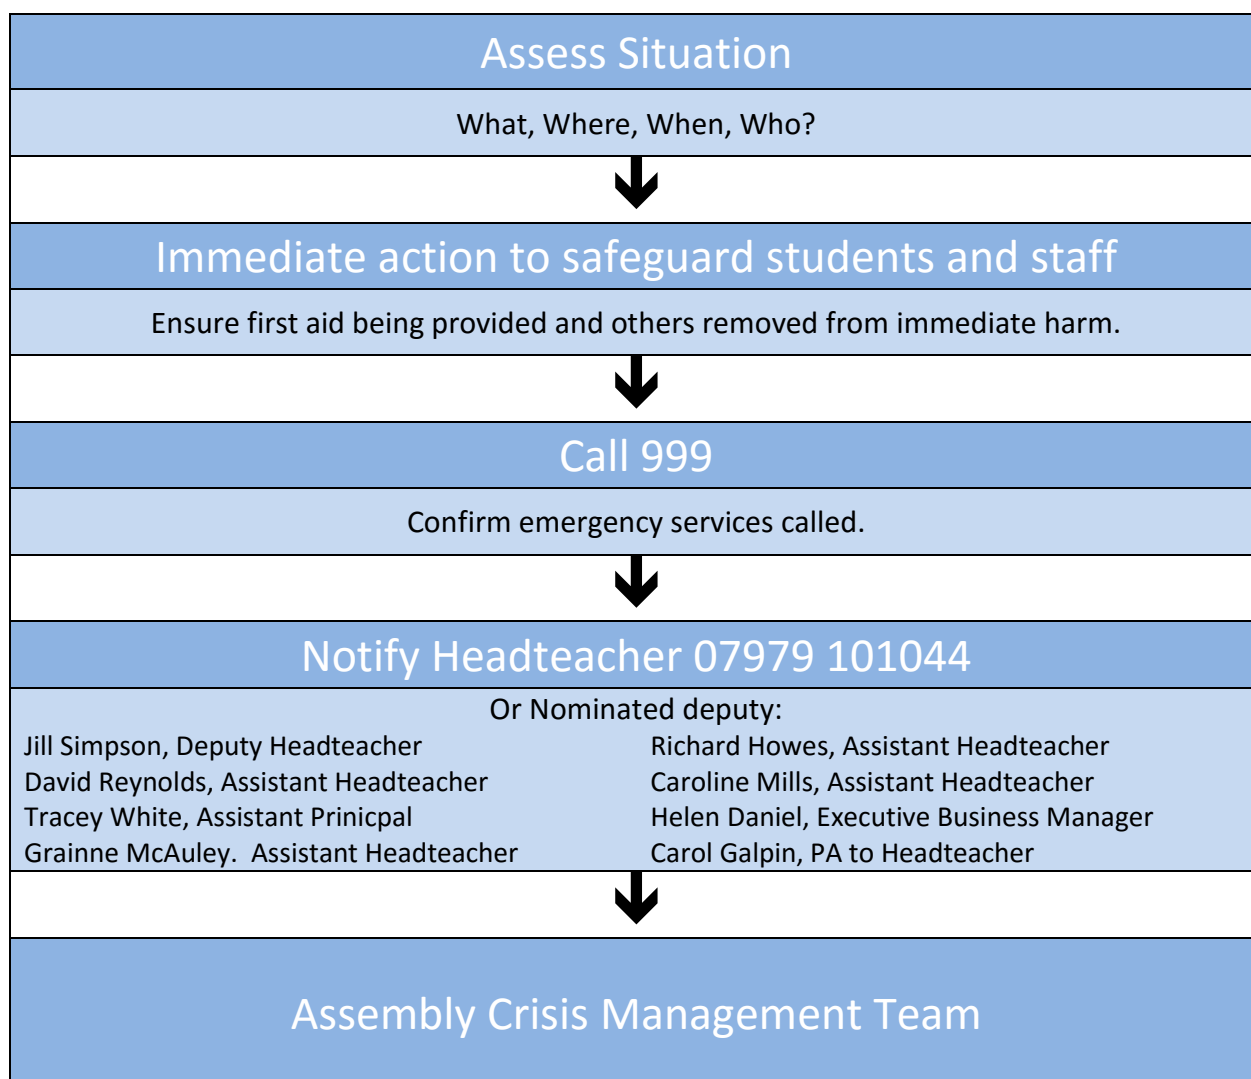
Assess Situation

What, Where, When, Who?

Immediate action to safeguard students and staff

Ensure first aid being provided and others removed from immediate harm.

Call 999

Confirm emergency services called.

Notify Headteacher 07979 101044

Or Nominated deputy:

Jill Simpson, Deputy Headteacher
David Reynolds, Assistant Headteacher
Tracey White, Assistant Prinicpal
Grainne McAuley. Assistant Headteacher

Richard Howes, Assistant Headteacher
Caroline Mills, Assistant Headteacher
Helen Daniel, Executive Business Manager
Carol Galpin, PA to Headteacher

Assembly Crisis Management Team